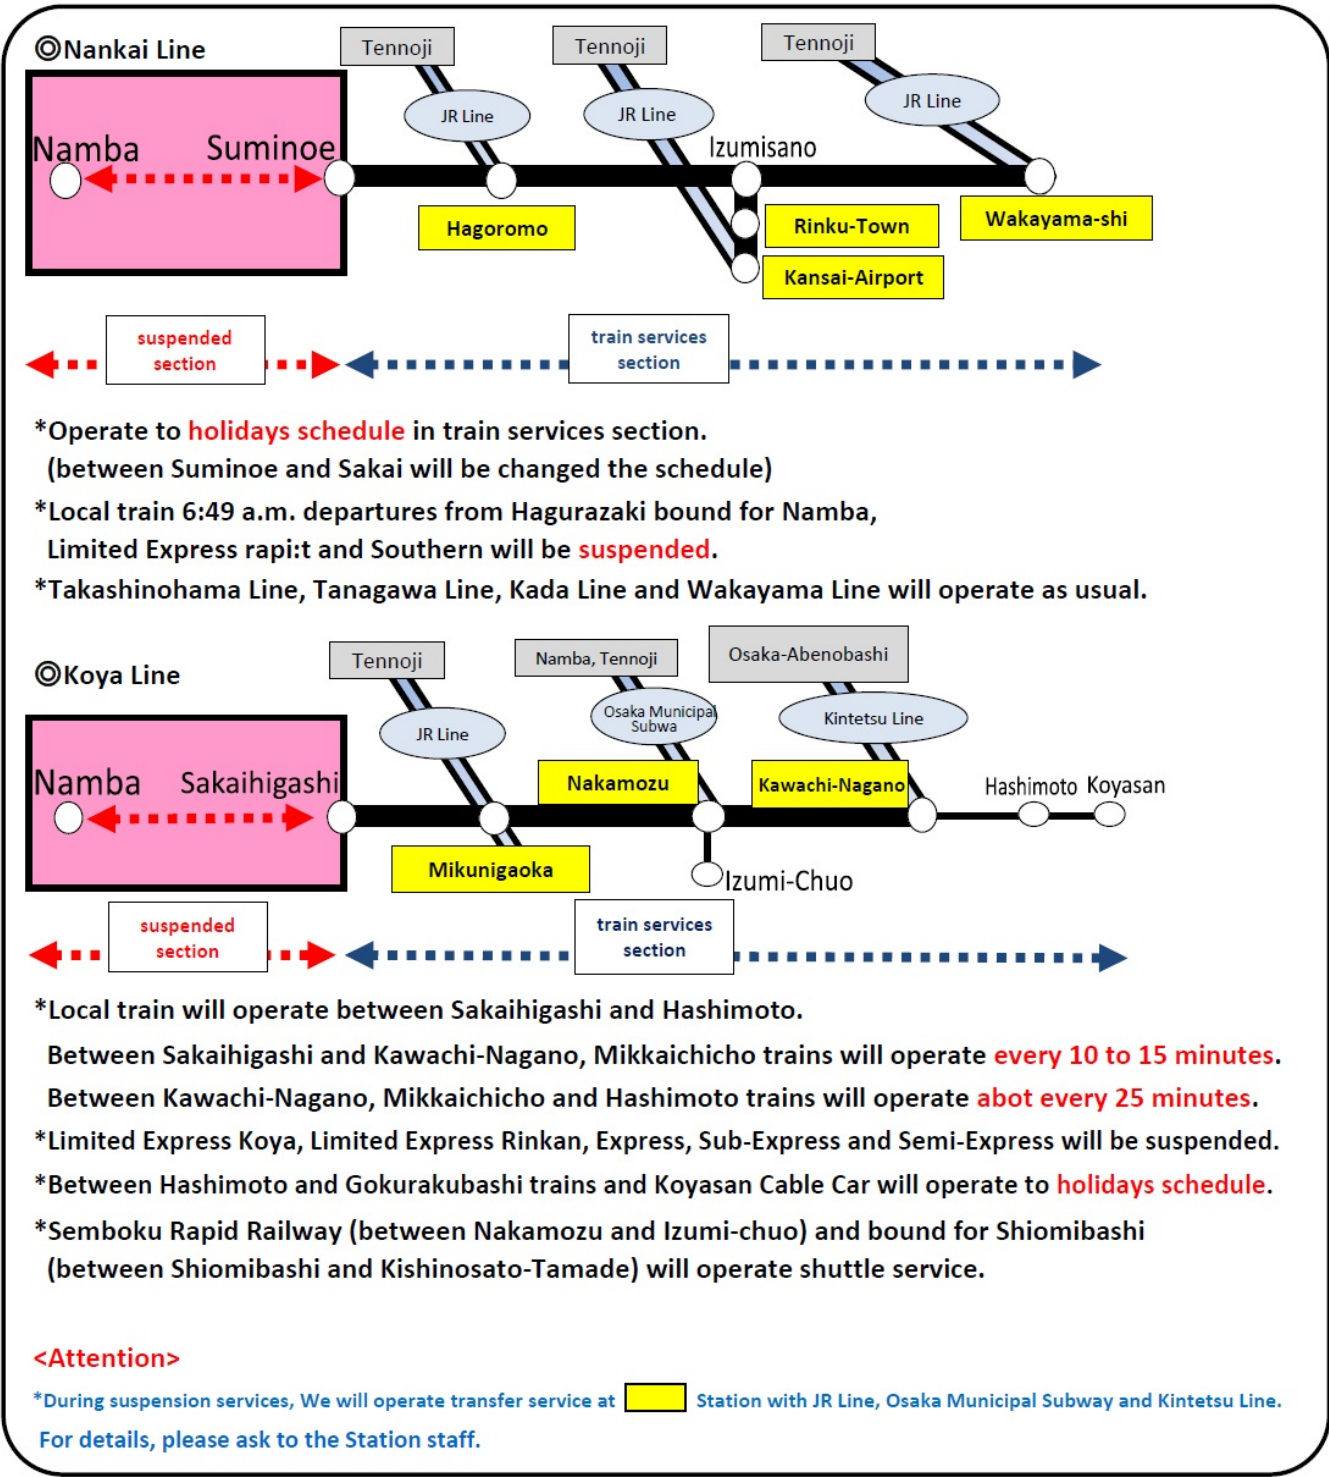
◎Nankai Line

Tennoji
Tennoji
Tennoji
JR Line
JR Line
JR Line
Namba
Suminoe
Izumisano
Hagoromo
Rinku-Town
Wakayama-shi
Kansai-Airport

suspended section
train services section

*Operate to holidays schedule in train services section.
(between Suminoe and Sakai will be changed the schedule)
*Local train 6:49 a.m. departures from Hagurazaki bound for Namba, Limited Express rapi:t and Southern will be suspended.
*Takashinohama Line, Tanagawa Line, Kada Line and Wakayama Line will operate as usual.

◎Koya Line

Tennoji
Namba, Tennoji
Osaka-Abenobashi
JR Line
Osaka Municipal Subwa
Kintetsu Line
Namba
Sakaihigashi
Nakamozu
Kawachi-Nagano
Hashimoto
Koyasan
Mikunigaoka
Izumi-Chuo

suspended section
train services section

*Local train will operate between Sakaihigashi and Hashimoto.
Between Sakaihigashi and Kawachi-Nagano, Mikkaichicho trains will operate every 10 to 15 minutes.
Between Kawachi-Nagano, Mikkaichicho and Hashimoto trains will operate abot every 25 minutes.
*Limited Express Koya, Limited Express Rinkan, Express, Sub-Express and Semi-Express will be suspended.
*Between Hashimoto and Gokurakubashi trains and Koyasan Cable Car will operate to holidays schedule.
*Semboku Rapid Railway (between Nakamozu and Izumi-chuo) and bound for Shiomibashi (between Shiomibashi and Kishinosato-Tamade) will operate shuttle service.

<Attention>
*During suspension services, We will operate transfer service at Station with JR Line, Osaka Municipal Subway and Kintetsu Line.
For details, please ask to the Station staff.